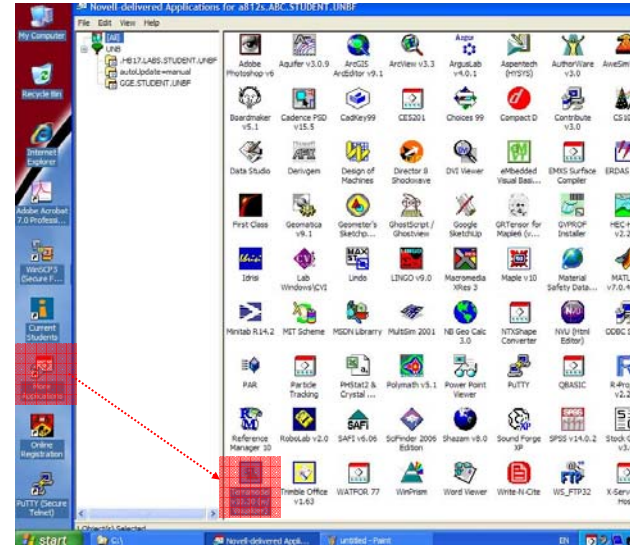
Novell-delivered Applications for a812s.ABC.STUDENT.UNBF

File Edit View Help

My Computer

Recycle Bin

Internet Explorer

Adobe Acrobat 7.0 Professi...

WinSCP3 (Secure F...

Current Students

More Applications

Online Registration

PuTTY (Secure Telnet)

[All]
UNB
.HB17.LABS.STUDENT.UNBF
autoUpdate=manual
GGE.STUDENT.UNBF

Adobe Photoshop v6
Aquifer v3.0.9
ArcGIS ArcEditor v9.1
ArcView v3.3
ArgusLab v4.0.1
Aspentech (HYSYS)
AuthorWare v3.0
AweSim

Boardmaker v5.1
Cadence PSD v15.5
CadKey99
CES201
Choices 99
Compact D
Contribute v3.0
CS10

Data Studio
Derivgem
Design of Machines
Director 8 Shockwave
DVI Viewer
eMbedded Visual Basi...
EMXS Surface Compiler
ERDAS

First Class
Geomatica v9.1
Geometer's Sketchp...
GhostScript / Ghostview
Google SketchUp
GRTensor for MapleG (v...
GVPROF Installer
HEC-R v2.2

Idrisi
Lab Windows\CVI
Lindo
LINGO v9.0
Macromedia XRes 3
Maple v10
Material Safety Data...
MATLA v7.0.4

Minitab R14.2
MIT Scheme
MSDN Library
MultiSim 2001
NB Geo Calc 3.0
NTXShape Converter
NVU (Html Editor)
ODBC 3

PAR
Particle Tracking
PHStat2 & Crystal ...
Polymath v5.1
Power Point Viewer
PuTTY
QBASIC
R-Pro v2.2

Reference Manager 10
RoboLab v2.0
SAFI v6.06
SciFinder 2006 Edition
Shazam v8.0
Sound Forge XP
SPSS v14.0.2
Stock v2.0

Tetramode v3.28 (a Vocabul...
Trimble Office v1.63
WATFOR 77
WinPrism
Word Viewer
Write-N-Cite
WS_FTP32
X-Serv Hos

1 Object(s) Selected

start
C:\
Novell-delivered Appli...
untitled - Paint
EN